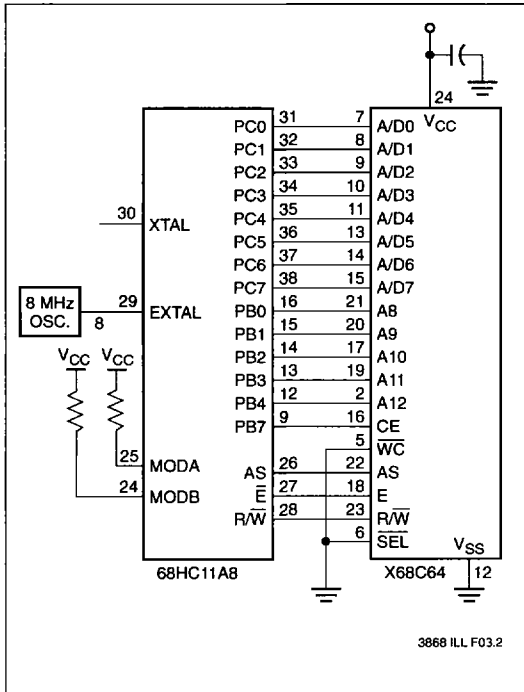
24 $V_{CC}$

30 XTAL

8 MHz OSC. 8 29 EXTAL

$V_{CC}$ $V_{CC}$

25 MODA

24 MODB

PC0 31 7 A/D0
PC1 32 8 A/D1
PC2 33 9 A/D2
PC3 34 10 A/D3
PC4 35 11 A/D4
PC5 36 13 A/D5
PC6 37 14 A/D6
PC7 38 15 A/D7
PB0 16 21 A8
PB1 15 20 A9
PB2 14 17 A10
PB3 13 19 A11
PB4 12 2 A12
PB7 9 16 CE
5 $\overline{WC}$
AS 26 22 AS
$\overline{E}$ 27 18 E
R/$\overline{W}$ 28 23 R/$\overline{W}$
6 $\overline{SEL}$
$V_{SS}$ 12

68HC11A8

X68C64

3868 ILL F03.2